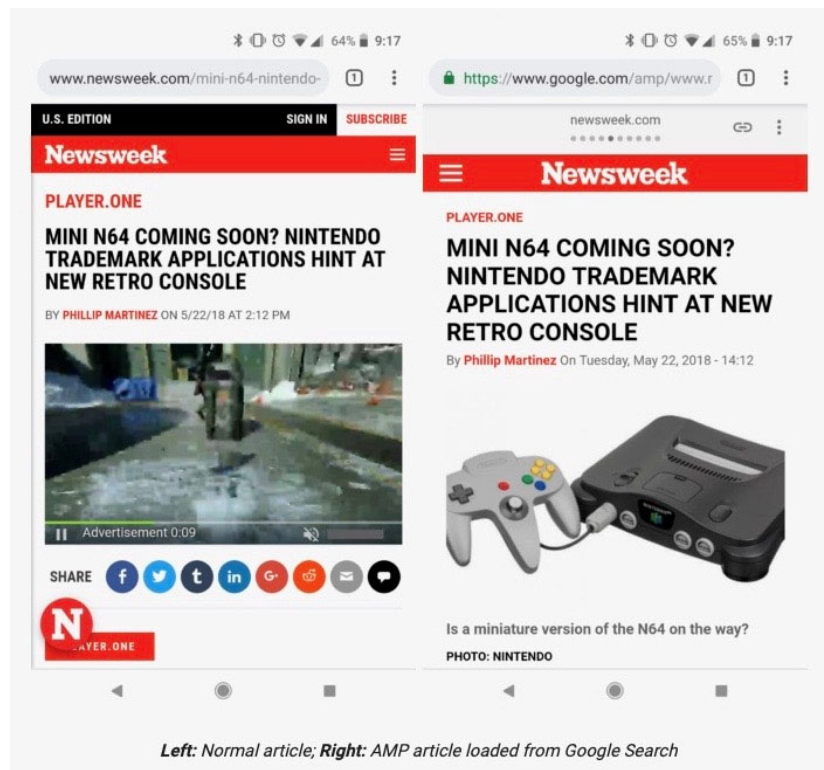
64% 9:17

www.newsweek.com/mini-n64-nintendo-

1

U.S. EDITION SIGN IN SUBSCRIBE

Newsweek

PLAYER.ONE

MINI N64 COMING SOON? NINTENDO TRADEMARK APPLICATIONS HINT AT NEW RETRO CONSOLE

BY PHILLIP MARTINEZ ON 5/22/18 AT 2:12 PM

Advertisement 0:09

SHARE

N

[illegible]AYER.ONE

65% 9:17

https://www.google.com/amp/www.r

1

newsweek.com

Newsweek

PLAYER.ONE

MINI N64 COMING SOON? NINTENDO TRADEMARK APPLICATIONS HINT AT NEW RETRO CONSOLE

By Phillip Martinez On Tuesday, May 22, 2018 - 14:12

Is a miniature version of the N64 on the way?

PHOTO: NINTENDO

Left: Normal article; Right: AMP article loaded from Google Search